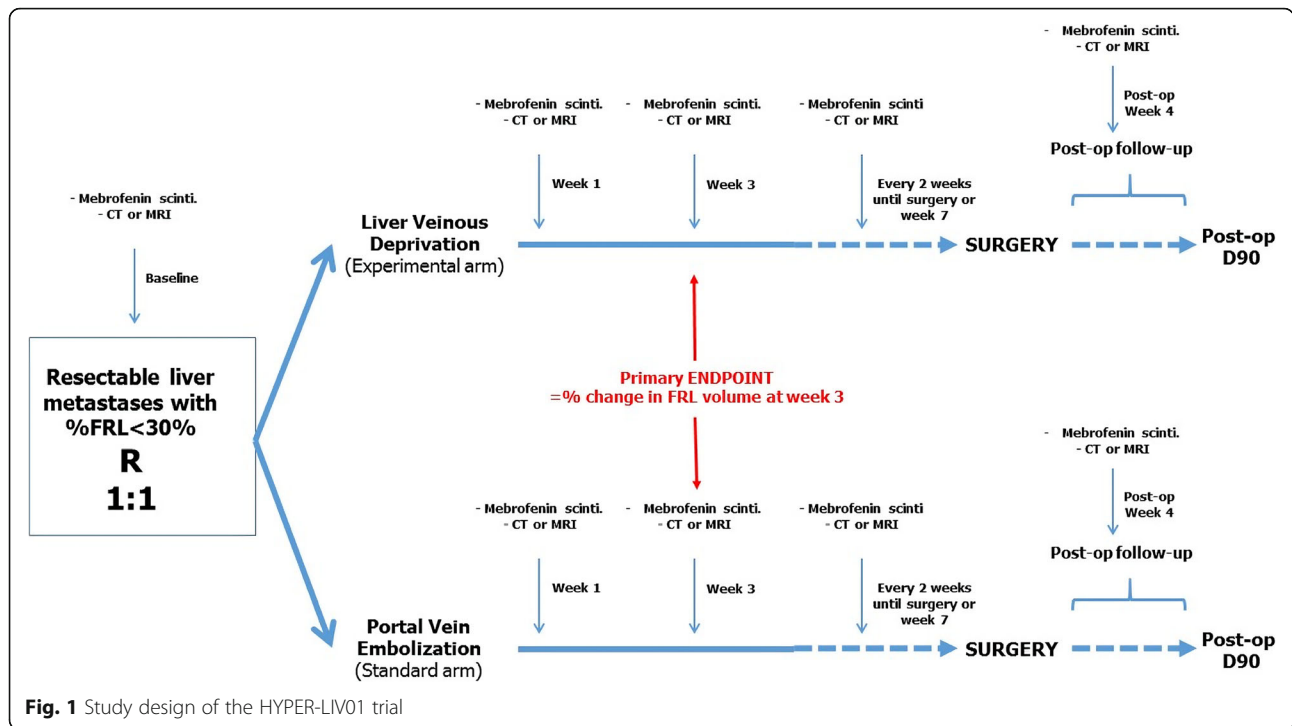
- Mebrofenin scinti.
- CT or MRI

Baseline

Resectable liver metastases with %FRL<30%
R
1:1

Liver Veinous Deprivation
(Experimental arm)

- Mebrofenin scinti.
- CT or MRI

Week 1

- Mebrofenin scinti.
- CT or MRI

Week 3

- Mebrofenin scinti
- CT or MRI

Every 2 weeks until surgery or week 7

SURGERY

- Mebrofenin scinti.
- CT or MRI

Post-op Week 4

Post-op follow-up

Post-op D90

Primary ENDPOINT
=% change in FRL volume at week 3

Portal Vein Embolization
(Standard arm)

- Mebrofenin scinti.
- CT or MRI

Week 1

- Mebrofenin scinti.
- CT or MRI

Week 3

- Mebrofenin scinti
- CT or MRI

Every 2 weeks until surgery or week 7

SURGERY

- Mebrofenin scinti.
- CT or MRI

Post-op Week 4

Post-op follow-up

Post-op D90

Fig. 1 Study design of the HYPER-LIV01 trial